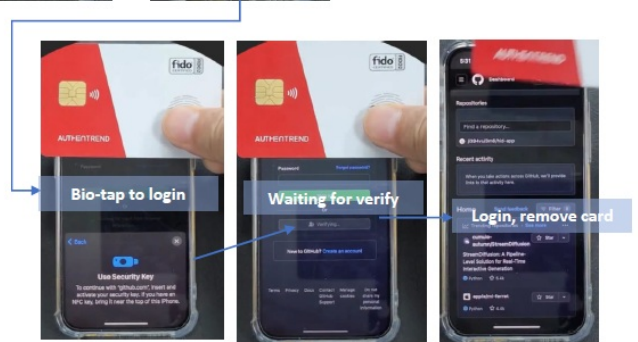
fido

AUTHENTREND

Password

Bio-tap to login

Back

Use Security Key

To continue with "github.com", insert and activate your security key. If you have an NFC key, bring it near the top of this iPhone.

fido

AUTHENTREND

Password

Forgot password?

Waiting for verify

Verifying...

New to GitHub? Create an account

Terms Privacy Docs Contact GitHub Support Manage cookies Do not share my personal information

AUTHENTREND

Dashboard

Repositories

Find a repository...

Recent activity

When you take actions across GitHub, we'll provide links to that activity here.

Home

Send feedback

Filter

Login, remove card

StreamDiffusion: A Pipeline-Level Solution for Real-Time Interactive Generation

Python

Star

Star